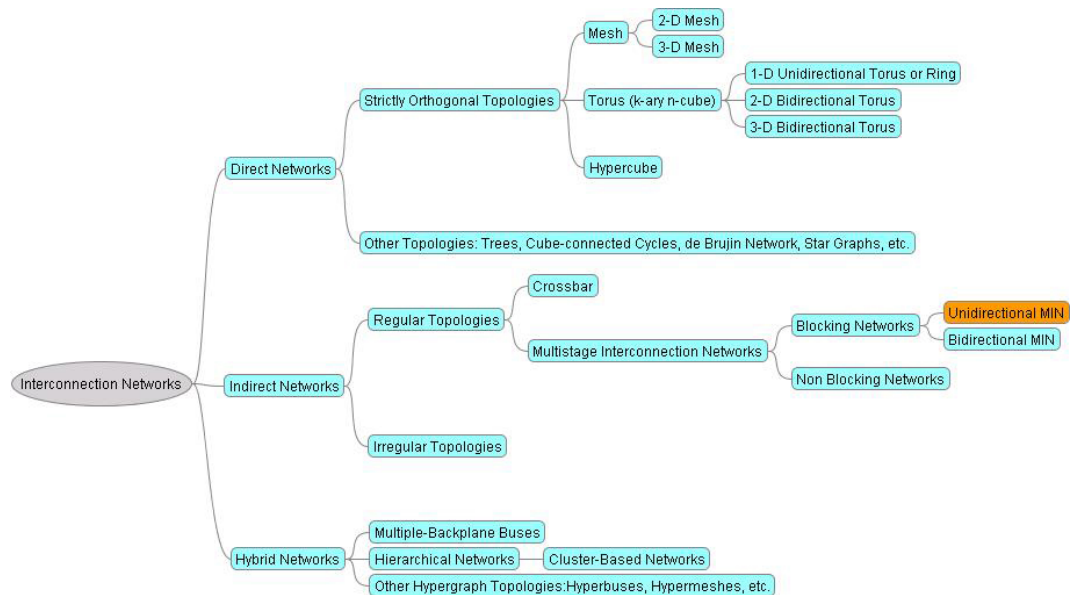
Interconnection Networks

Direct Networks

Strictly Orthogonal Topologies

Mesh

2-D Mesh

3-D Mesh

Torus (k-ary n-cube)

1-D Unidirectional Torus or Ring

2-D Bidirectional Torus

3-D Bidirectional Torus

Hypercube

Other Topologies: Trees, Cube-connected Cycles, de Brujin Network, Star Graphs, etc.

Indirect Networks

Regular Topologies

Crossbar

Multistage Interconnection Networks

Blocking Networks

Unidirectional MIN

Bidirectional MIN

Non Blocking Networks

Irregular Topologies

Hybrid Networks

Multiple-Backplane Buses

Hierarchical Networks

Cluster-Based Networks

Other Hypergraph Topologies:Hyperbuses, Hypermeshes, etc.